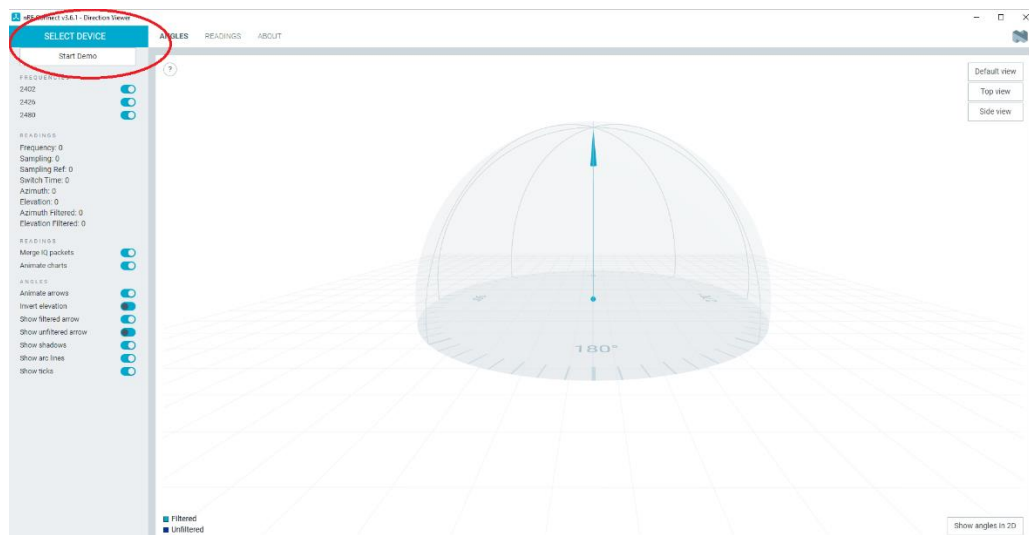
nRF Connect v3.6.1 - Direction Viewer

SELECT DEVICE

Start Demo

FREQUENCIES

2402

2426

2480

READINGS

Frequency: 0

Sampling: 0

Sampling Ref: 0

Switch Time: 0

Azimuth: 0

Elevation: 0

Azimuth Filtered: 0

Elevation Filtered: 0

READINGS

Merge IQ packets

Animate charts

ANGLES

Animate arrows

Invert elevation

Show filtered arrow

Show unfiltered arrow

Show shadows

Show arc lines

Show ticks

ANGLES READINGS ABOUT

?

Default view

Top view

Side view

180°

Filtered

Unfiltered

Show angles in 2D